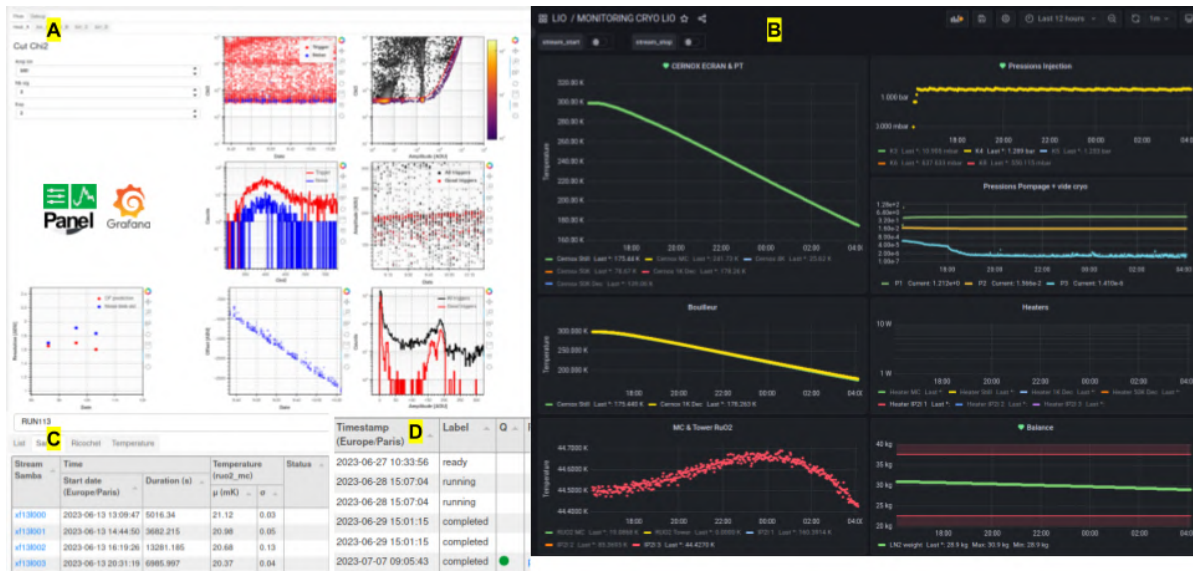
A

Cut Chi2

Panel

Grafana

B

LIO / MONITORING CRYO LIO

stream_start

stream_stop

Last 12 hours

1m

CERNOX ECRAN & PT

320.00 K
300.00 K
280.00 K
260.00 K
240.00 K
220.00 K
200.00 K
180.00 K
160.00 K

Temperature

18:00 20:00 22:00 00:00 02:00 04:00

Cernox Still Last *: 175.44 K
Cernox MC Last *: 241.75 K
Cernox 4K Last *: 23.62 K
Cernox 50K Last *: 78.47 K
Cernox 1K Dec Last *: 178.26 K
Cernox 50K Dec Last *: 139.06 K

Pressions Injection

1.000 bar
1.000 mbar

18:00 20:00 22:00 00:00 02:00 04:00

K3 Last *: 10.195 mbar
K4 Last *: 1.289 bar
K5 Last *: 1.253 bar
K6 Last *: 837.633 mbar
K8 Last *: 330.115 mbar

Pressions Pompage + vide cryo

18:00 20:00 22:00 00:00 02:00 04:00

P1 Current: 1.212e+0
P2 Current: 1.566e-2
P3 Current: 1.410e-6

Bouilleur

300.000 K
250.000 K
200.000 K

Temperature

18:00 20:00 22:00 00:00 02:00 04:00

Cernox Still Last *: 175.440 K
Cernox 1K Dec. Last *: 178.263 K

Heaters

10 W

18:00 20:00 22:00 00:00 02:00 04:00

Heater MC Last *:
Heater Still Last *:
Heater 1K Dec Last *:
Heater 50K Dec Last *:
Heater IP2I 1 Last *:
Heater IP2I 2 Last *:
Heater IP2I 3 Last *:

MC & Tower RuO2

44.7000 K
44.6000 K
44.5000 K
44.4000 K

Temperature

18:00 20:00 22:00 00:00 02:00 04:00

RuO2 MC Last *: 15.0968 K
RuO2 Tower Last *: 0.0000 K
IP2I 1 Last *: 140.3914 K
IP2I 2 Last *: 95.3955 K
IP2I 3 Last *: 44.4270 K

Balance

40 kg
35 kg
30 kg
25 kg
20 kg

18:00 20:00 22:00 00:00 02:00 04:00

LN2 weight Last *: 28.9 kg Max: 30.9 kg Min: 28.9 kg

RUN113

List Se C Ricochet Temperature

| Stream Samba | Time Start date (Europe/Paris) | Duration (s) | Temperature (ruo2_mc) μ (mK) | σ | Status |
|---|---|---|---|---|---|
| xf13b000 | 2023-06-13 13:09:47 | 5016.34 | 21.12 | 0.03 | |
| xf13b001 | 2023-06-13 14:44:50 | 3682.215 | 20.98 | 0.05 | |
| xf13b002 | 2023-06-13 16:19:26 | 13281.185 | 20.68 | 0.13 | |
| xf13b003 | 2023-06-13 20:31:19 | 6985.997 | 20.37 | 0.04 | |

D

| Timestamp (Europe/Paris) | Label | Q |
|---|---|---|
| 2023-06-27 10:33:56 | ready | |
| 2023-06-28 15:07:04 | running | |
| 2023-06-28 15:07:04 | running | |
| 2023-06-29 15:01:15 | completed | |
| 2023-06-29 15:01:15 | completed | |
| 2023-07-07 09:05:43 | completed | |